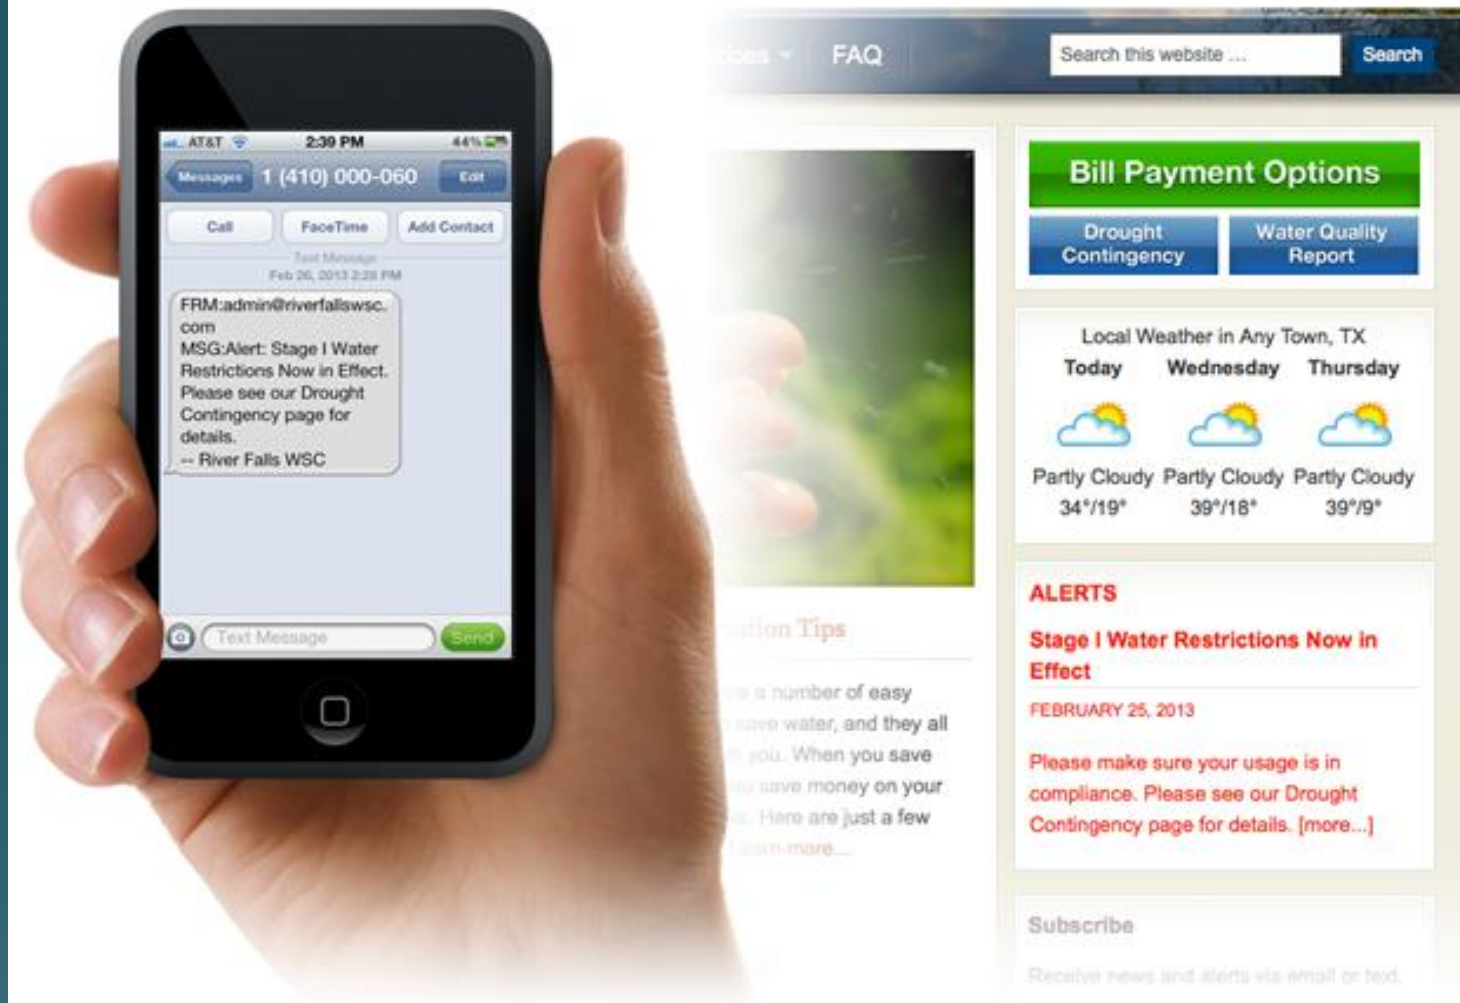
AT&T 2:39 PM 44%

Messages 1 (410) 000-060 Edit

Call FaceTime Add Contact

Text Message
Feb 26, 2013 2:28 PM

FRM:admin@riverfallswsc.com
MSG:Alert: Stage I Water Restrictions Now in Effect. Please see our Drought Contingency page for details.
-- River Falls WSC

Text Message Send

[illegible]ces FAQ Search this website ... Search

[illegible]tion Tips

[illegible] a number of easy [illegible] save water, and they all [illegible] you. When you save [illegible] save money on your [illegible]. Here are just a few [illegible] more...

Bill Payment Options

Drought Contingency

Water Quality Report

Local Weather in Any Town, TX

| Today | Wednesday | Thursday |
|---|---|---|
| Partly Cloudy | Partly Cloudy | Partly Cloudy |
| 34°/19° | 39°/18° | 39°/9° |

ALERTS

Stage I Water Restrictions Now in Effect

FEBRUARY 25, 2013

Please make sure your usage is in compliance. Please see our Drought Contingency page for details. [more...]

Subscribe

Receive news and alerts via email or text.